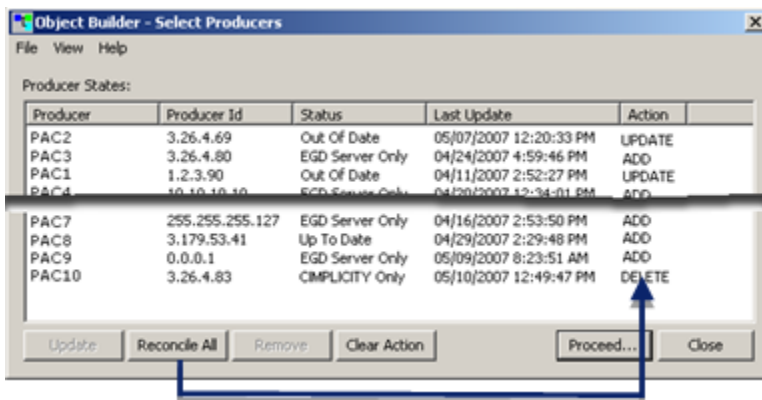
Object Builder - Select Producers

File View Help

Producer States:

| Producer | Producer Id | Status | Last Update | Action |
|---|---|---|---|---|
| PAC2 | 3.26.4.69 | Out Of Date | 05/07/2007 12:20:33 PM | UPDATE |
| PAC3 | 3.26.4.80 | EGD Server Only | 04/24/2007 4:59:46 PM | ADD |
| PAC1 | 1.2.3.90 | Out Of Date | 04/11/2007 2:52:27 PM | UPDATE |
| PAC4 | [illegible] | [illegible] | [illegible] | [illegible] |
| PAC7 | 255.255.255.127 | EGD Server Only | 04/16/2007 2:53:50 PM | ADD |
| PAC8 | 3.179.53.41 | Up To Date | 04/29/2007 2:29:48 PM | ADD |
| PAC9 | 0.0.0.1 | EGD Server Only | 05/09/2007 8:23:51 AM | ADD |
| PAC10 | 3.26.4.83 | CIMPLICITY Only | 05/10/2007 12:49:47 PM | DELETE |

Update Reconcile All Remove Clear Action Proceed... Close